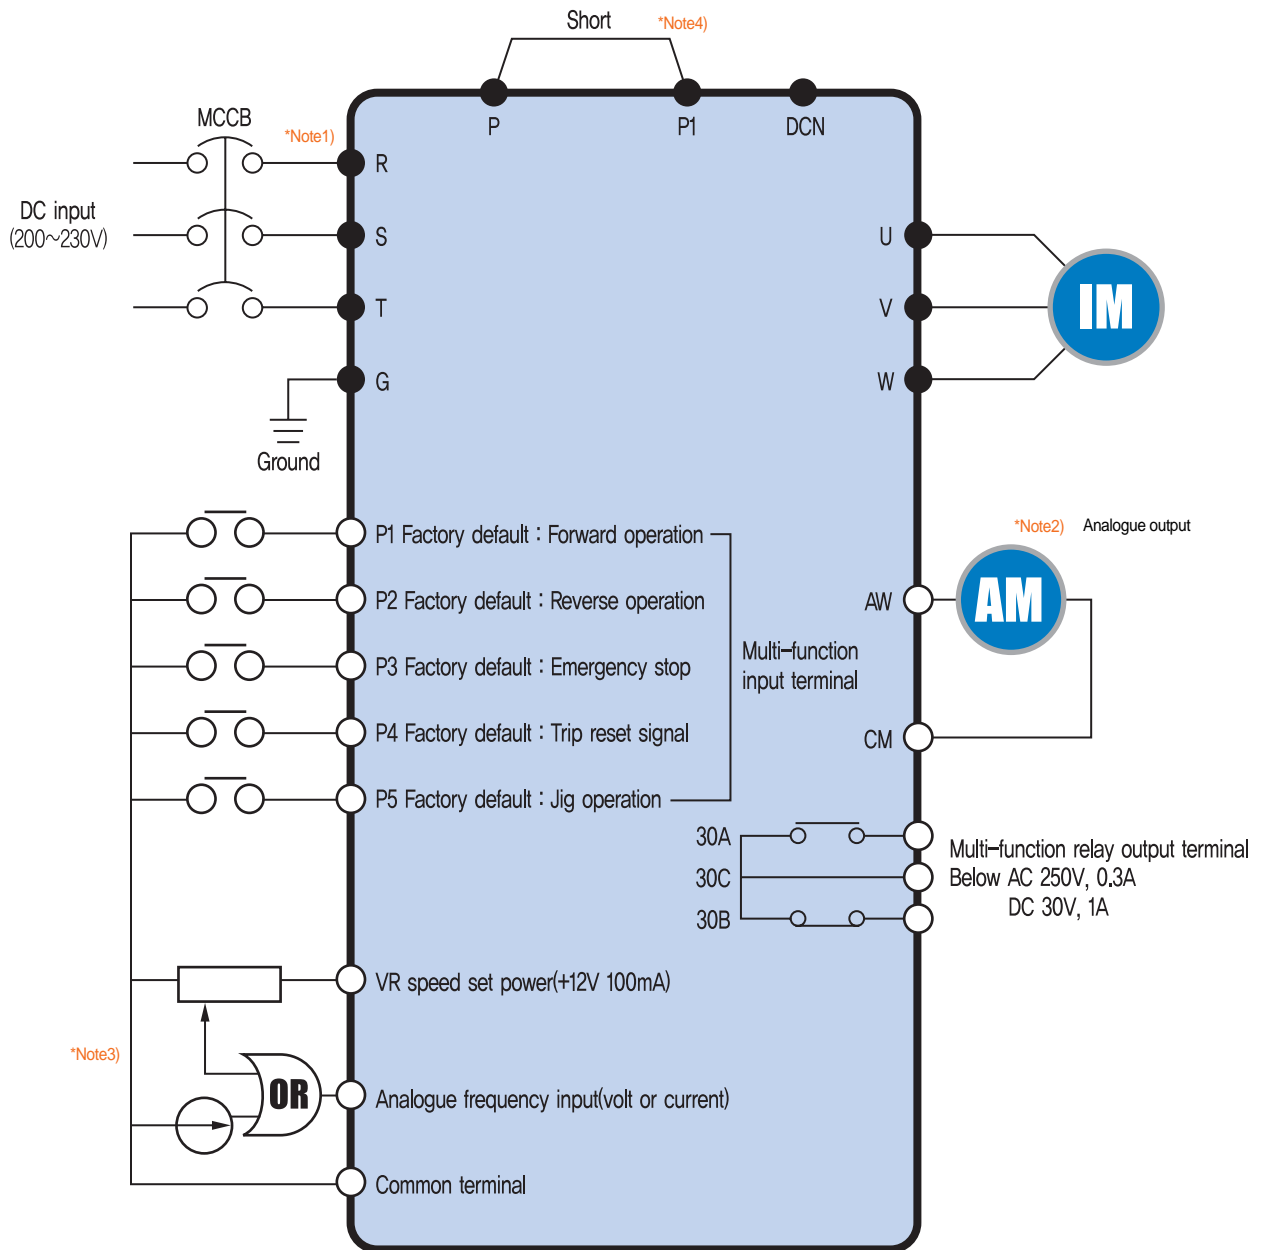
Short *Note4)

P P1 DCN

MCCB *Note1)

R

DC input (200~230V)

S

T

G

Ground

U

V

W

IM

P1 Factory default : Forward operation

P2 Factory default : Reverse operation

P3 Factory default : Emergency stop

P4 Factory default : Trip reset signal

P5 Factory default : Jig operation

Multi-function input terminal

*Note2) Analogue output

AW

AM

CM

30A

30C

30B

Multi-function relay output terminal
Below AC 250V, 0.3A
DC 30V, 1A

VR speed set power(+12V 100mA)

*Note3)

OR

Analogue frequency input(volt or current)

Common terminal